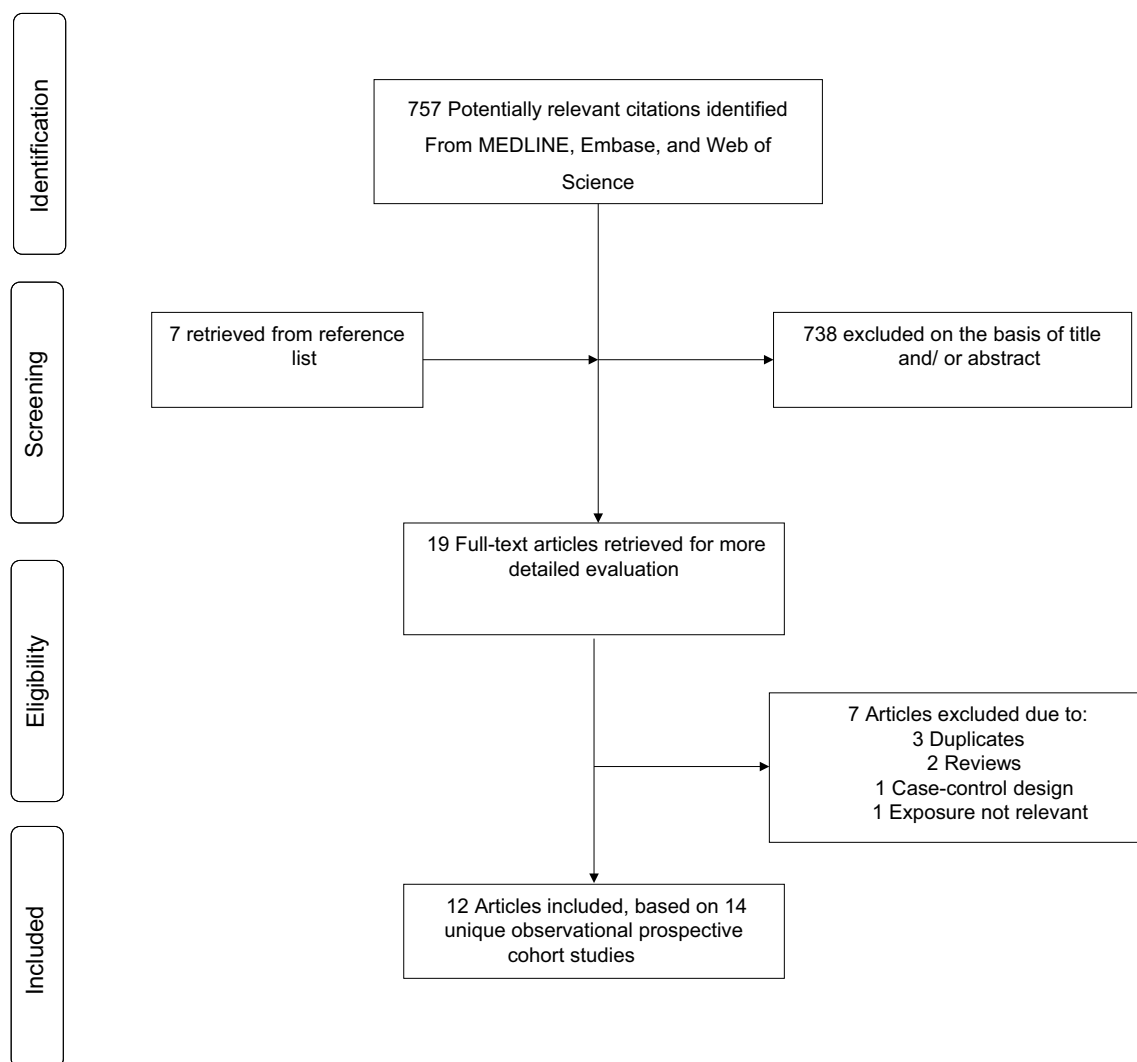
Identification

757 Potentially relevant citations identified From MEDLINE, Embase, and Web of Science

Screening

7 retrieved from reference list

738 excluded on the basis of title and/ or abstract

19 Full-text articles retrieved for more detailed evaluation

Eligibility

7 Articles excluded due to:
3 Duplicates
2 Reviews
1 Case-control design
1 Exposure not relevant

Included

12 Articles included, based on 14 unique observational prospective cohort studies